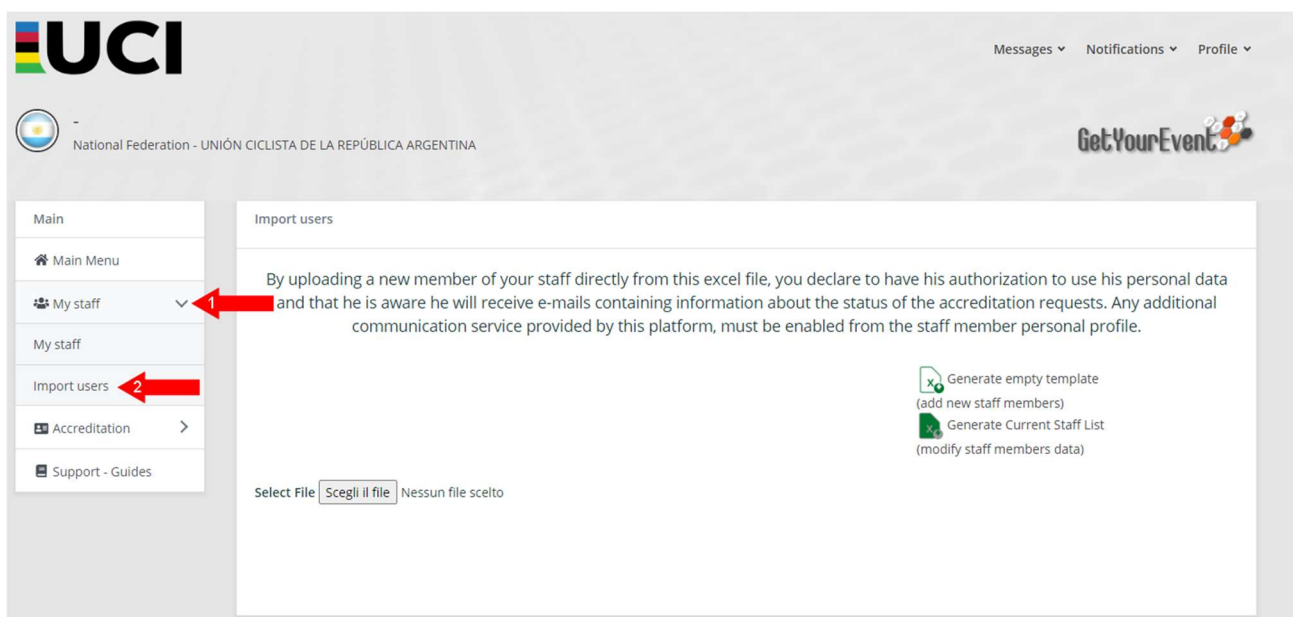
UCI

Messages Notifications Profile

-
National Federation - UNIÓN CICLISTA DE LA REPÚBLICA ARGENTINA

GetYourEvent

Main

Main Menu

My staff

1

My staff

Import users

2

Accreditation

Support - Guides

Import users

By uploading a new member of your staff directly from this excel file, you declare to have his authorization to use his personal data and that he is aware he will receive e-mails containing information about the status of the accreditation requests. Any additional communication service provided by this platform, must be enabled from the staff member personal profile.

Generate empty template (add new staff members)

Generate Current Staff List (modify staff members data)

Select File Scegli il file Nessun file scelto